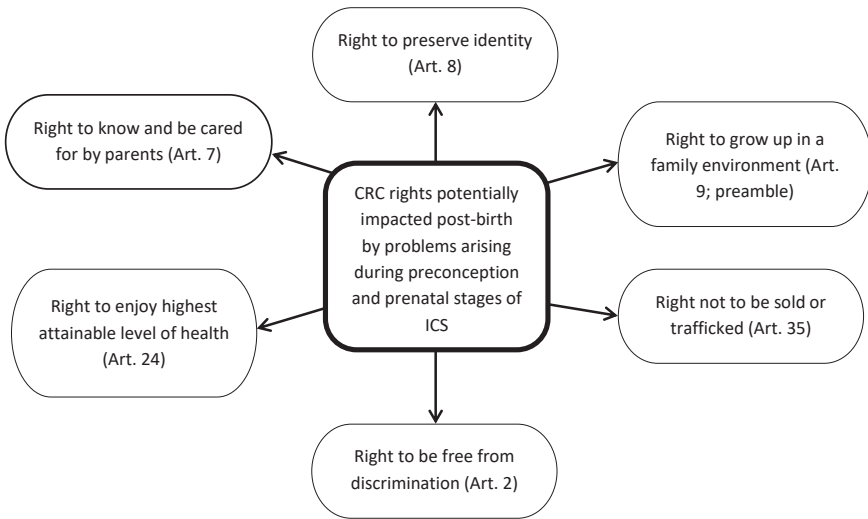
Right to preserve identity (Art. 8)

Right to know and be cared for by parents (Art. 7)

CRC rights potentially impacted post-birth by problems arising during preconception and prenatal stages of ICS

Right to grow up in a family environment (Art. 9; preamble)

Right to enjoy highest attainable level of health (Art. 24)

Right not to be sold or trafficked (Art. 35)

Right to be free from discrimination (Art. 2)